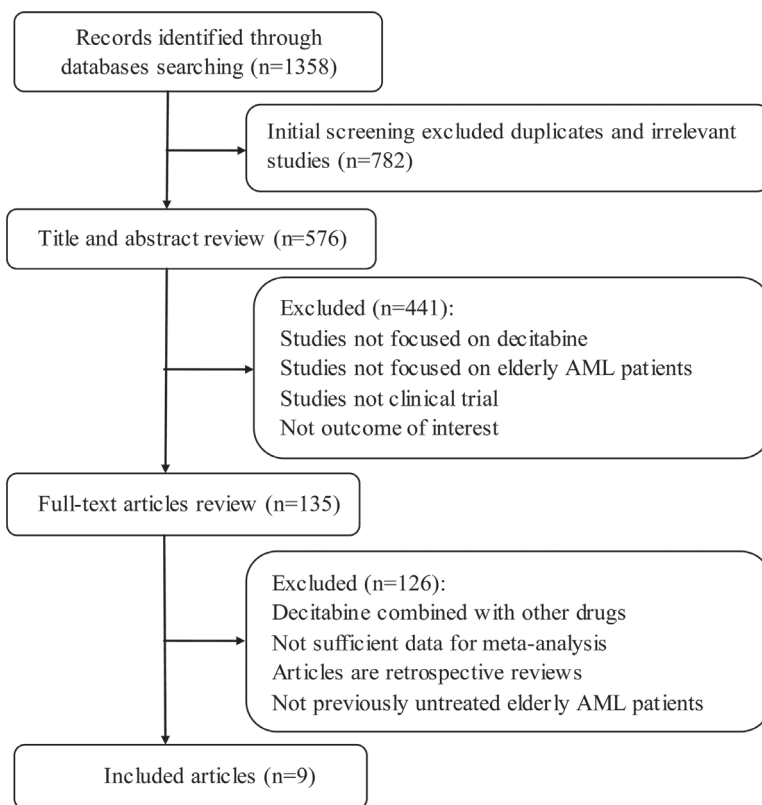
Records identified through databases searching (n=1358)

Initial screening excluded duplicates and irrelevant studies (n=782)

Title and abstract review (n=576)

Excluded (n=441):
Studies not focused on decitabine
Studies not focused on elderly AML patients
Studies not clinical trial
Not outcome of interest

Full-text articles review (n=135)

Excluded (n=126):
Decitabine combined with other drugs
Not sufficient data for meta-analysis
Articles are retrospective reviews
Not previously untreated elderly AML patients

Included articles (n=9)